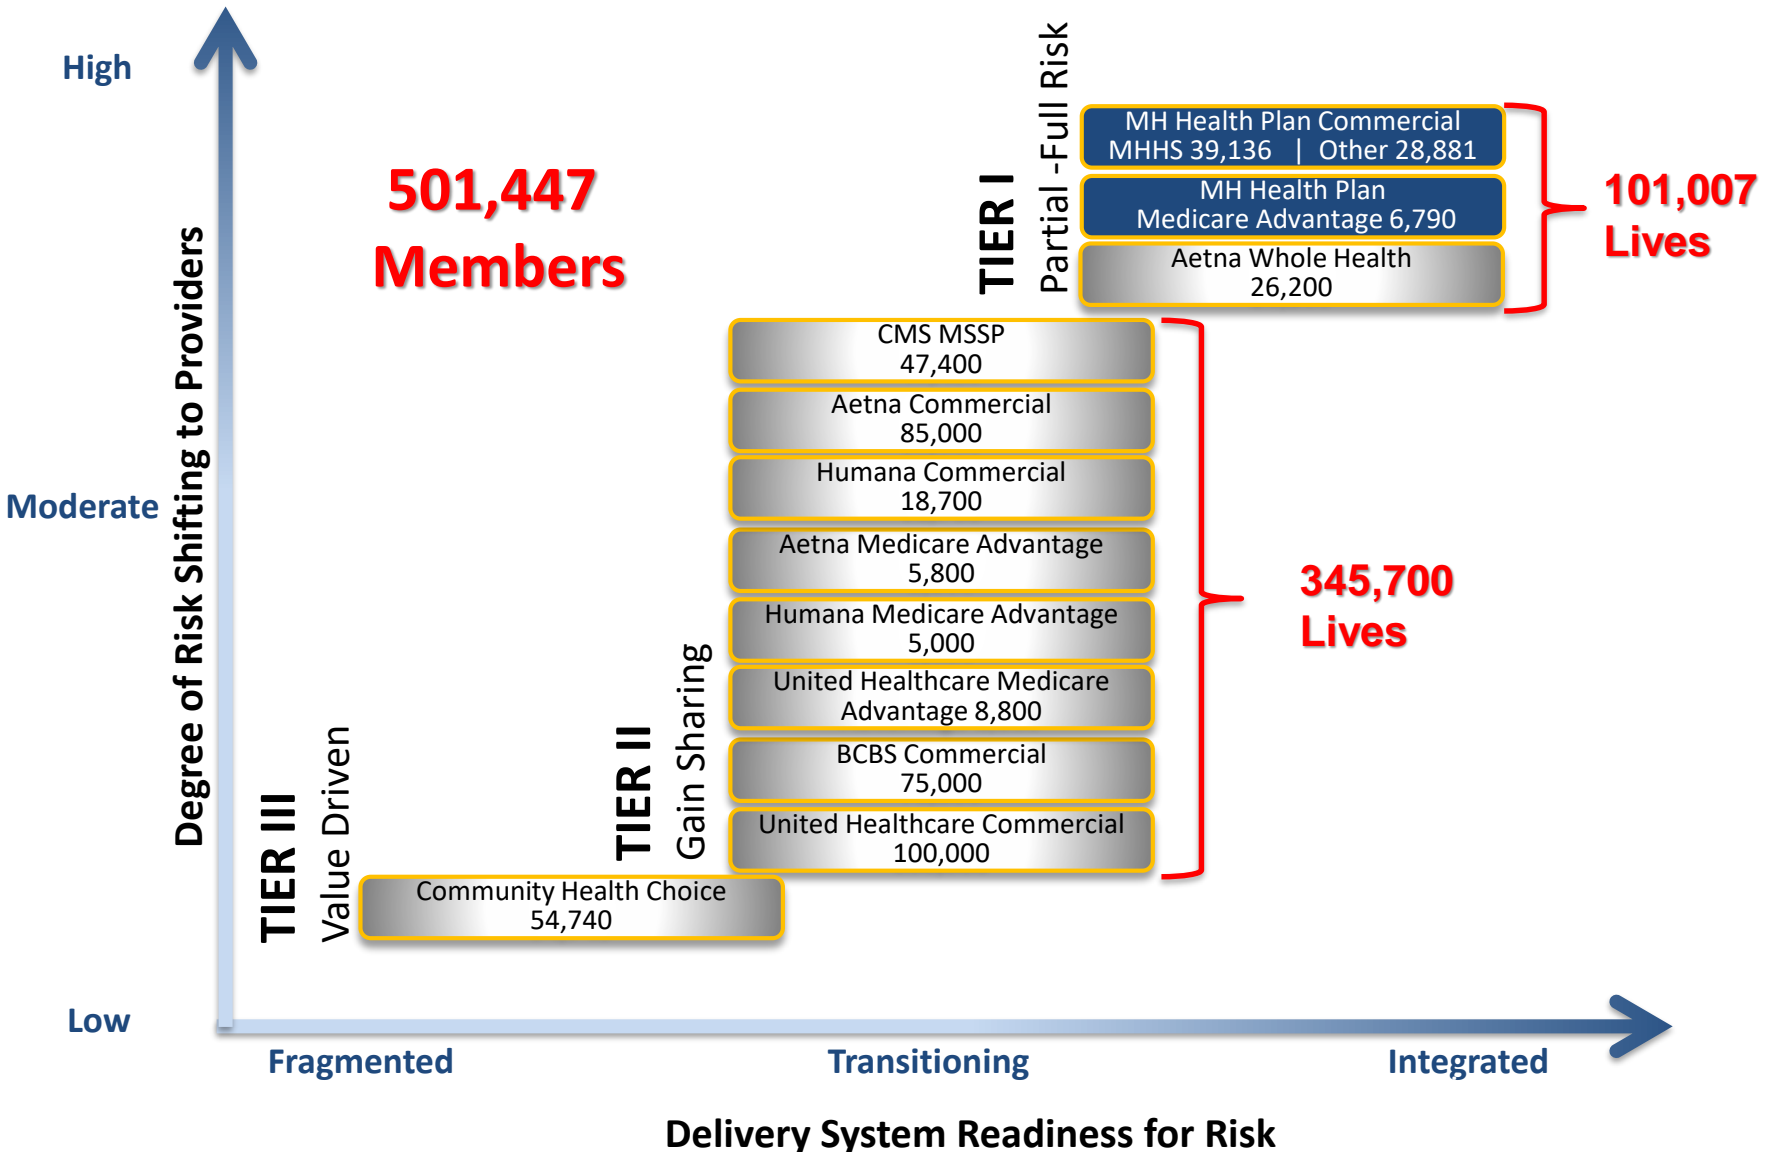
High

Moderate

Low

Degree of Risk Shifting to Providers

501,447 Members

TIER I
Partial -Full Risk

MH Health Plan Commercial
MHHS 39,136 | Other 28,881

MH Health Plan
Medicare Advantage 6,790

Aetna Whole Health
26,200

101,007 Lives

CMS MSSP
47,400

Aetna Commercial
85,000

Humana Commercial
18,700

Aetna Medicare Advantage
5,800

Humana Medicare Advantage
5,000

United Healthcare Medicare Advantage 8,800

BCBS Commercial
75,000

United Healthcare Commercial
100,000

345,700 Lives

TIER II
Gain Sharing

TIER III
Value Driven

Community Health Choice
54,740

Fragmented

Transitioning

Integrated

Delivery System Readiness for Risk